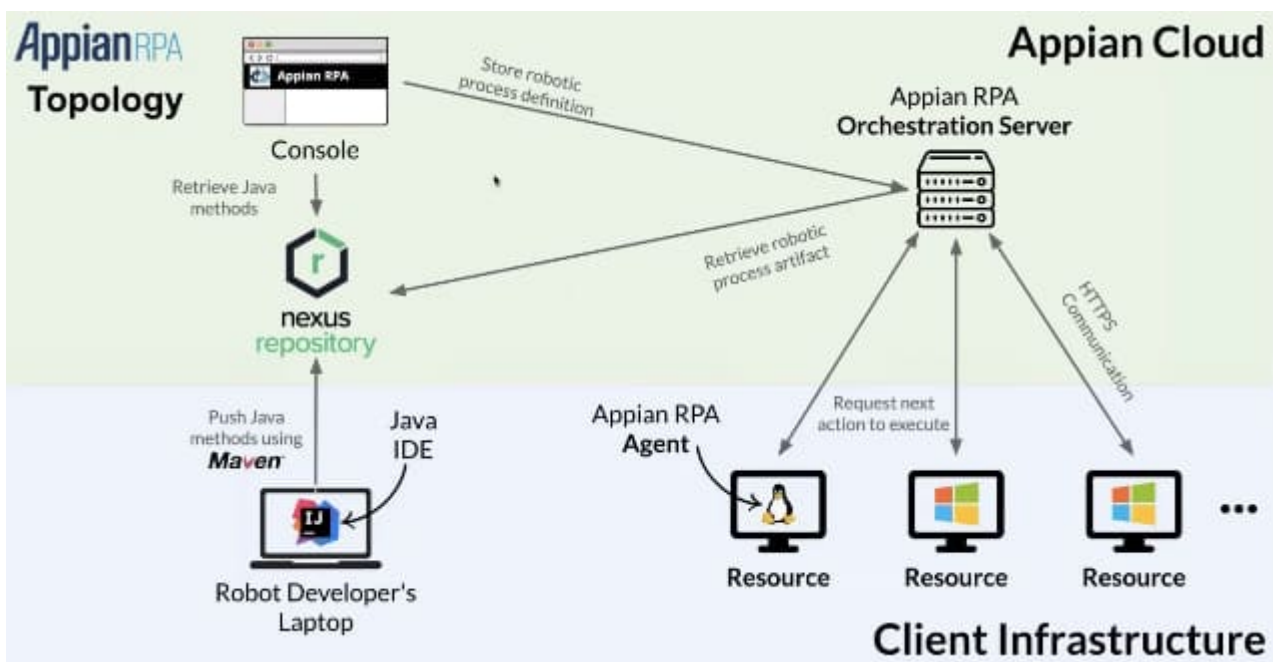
Appian RPA
Topology

Appian RPA

Console

Store robotic process definition

Appian Cloud

Appian RPA
Orchestration Server

Retrieve Java methods

nexus
repository

Retrieve robotic process artifact

HTTPS Communication

Push Java methods using Maven

Java IDE

IJ

Robot Developer's Laptop

Appian RPA
Agent

Request next action to execute

Resource

Resource

Resource

...

Client Infrastructure